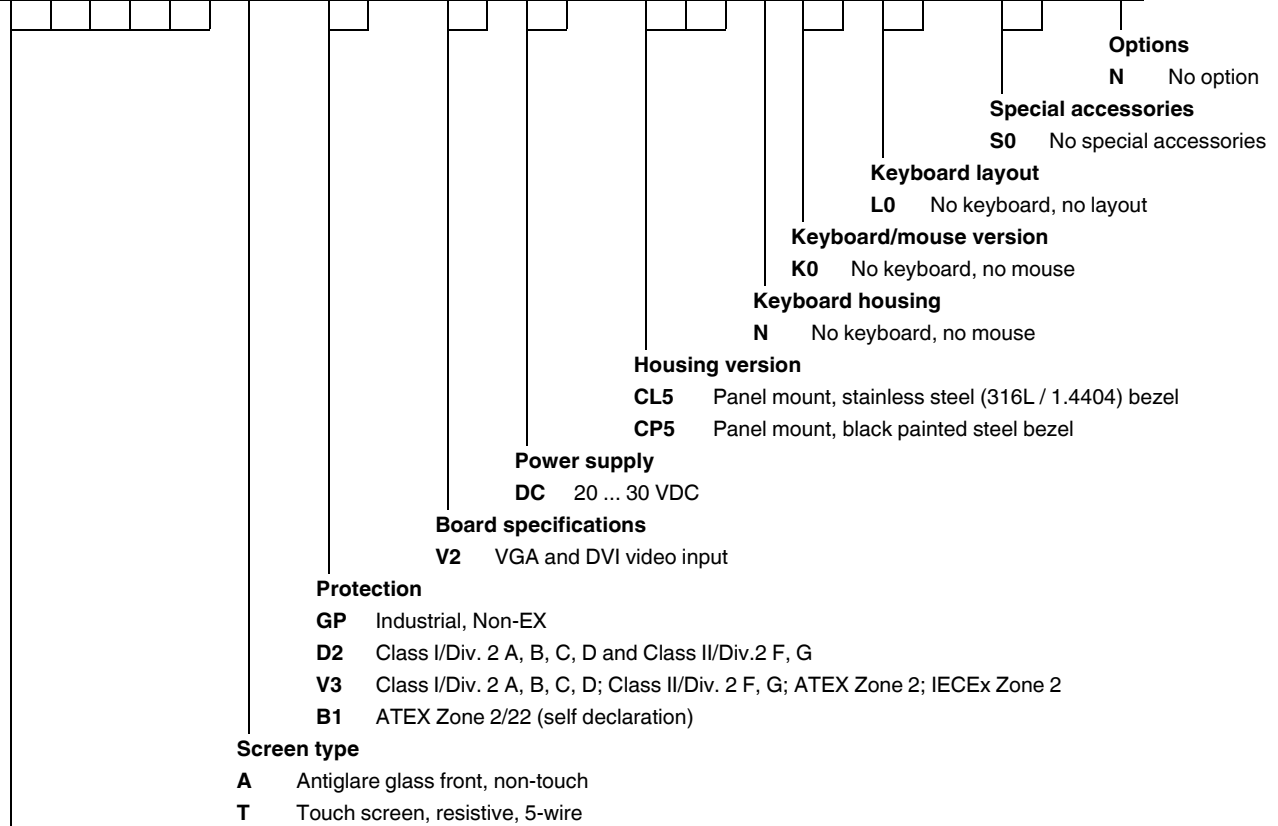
**Options**

**N** No option

**Special accessories**

**S0** No special accessories

**Keyboard layout**

**L0** No keyboard, no layout

**Keyboard/mouse version**

**K0** No keyboard, no mouse

**Keyboard housing**

**N** No keyboard, no mouse

**Housing version**

**CL5** Panel mount, stainless steel (316L / 1.4404) bezel

**CP5** Panel mount, black painted steel bezel

**Power supply**

**DC** 20 ... 30 VDC

**Board specifications**

**V2** VGA and DVI video input

**Protection**

**GP** Industrial, Non-EX

**D2** Class I/Div. 2 A, B, C, D and Class II/Div.2 F, G

**V3** Class I/Div. 2 A, B, C, D; Class II/Div. 2 F, G; ATEX Zone 2; IECEx Zone 2

**B1** ATEX Zone 2/22 (self declaration)

**Screen type**

**A** Antiglare glass front, non-touch

**T** Touch screen, resistive, 5-wire